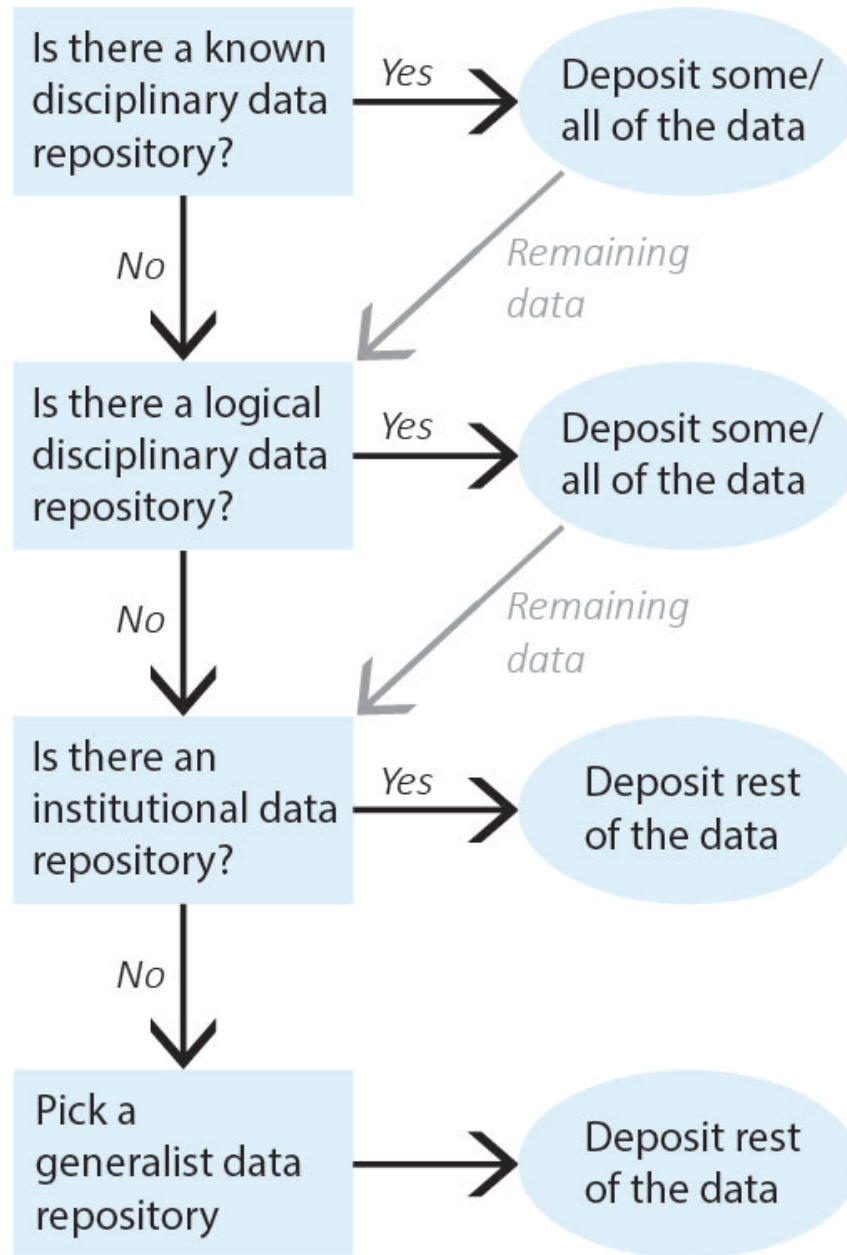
Is there a known disciplinary data repository?

Yes

Deposit some/ all of the data

Remaining data

No

Is there a logical disciplinary data repository?

Yes

Deposit some/ all of the data

Remaining data

No

Is there an institutional data repository?

Yes

Deposit rest of the data

No

Pick a generalist data repository

Deposit rest of the data